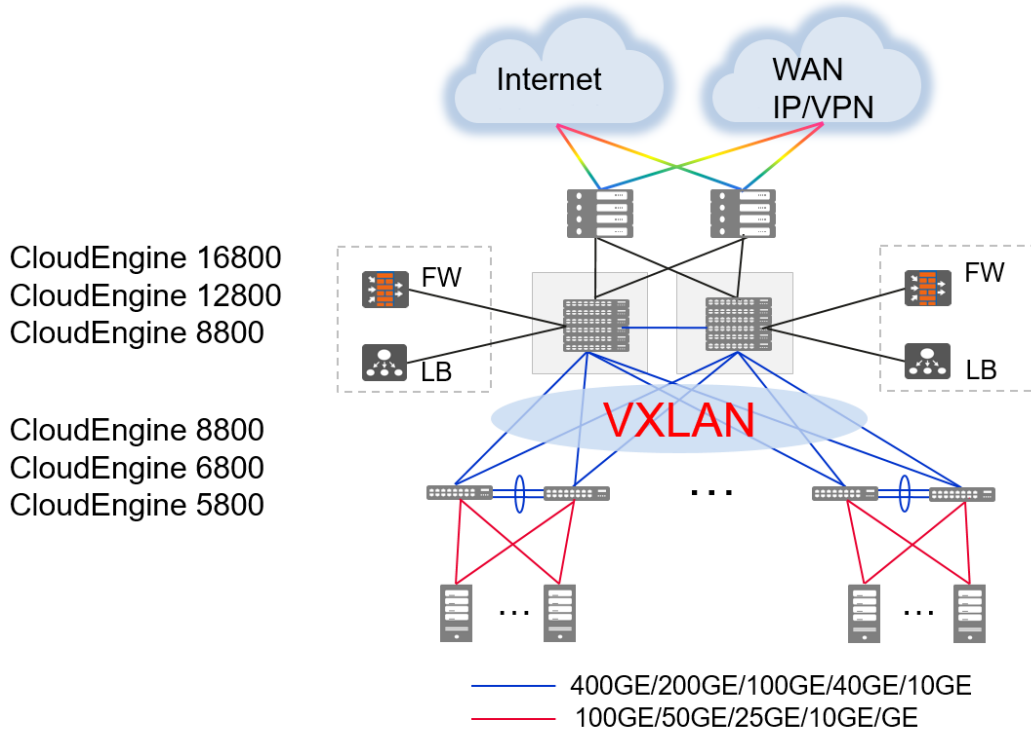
Internet

WAN
IP/VPN

CloudEngine 16800
CloudEngine 12800
CloudEngine 8800

FW

LB

FW

LB

VXLAN

CloudEngine 8800
CloudEngine 6800
CloudEngine 5800

...

...

...

400GE/200GE/100GE/40GE/10GE
100GE/50GE/25GE/10GE/GE